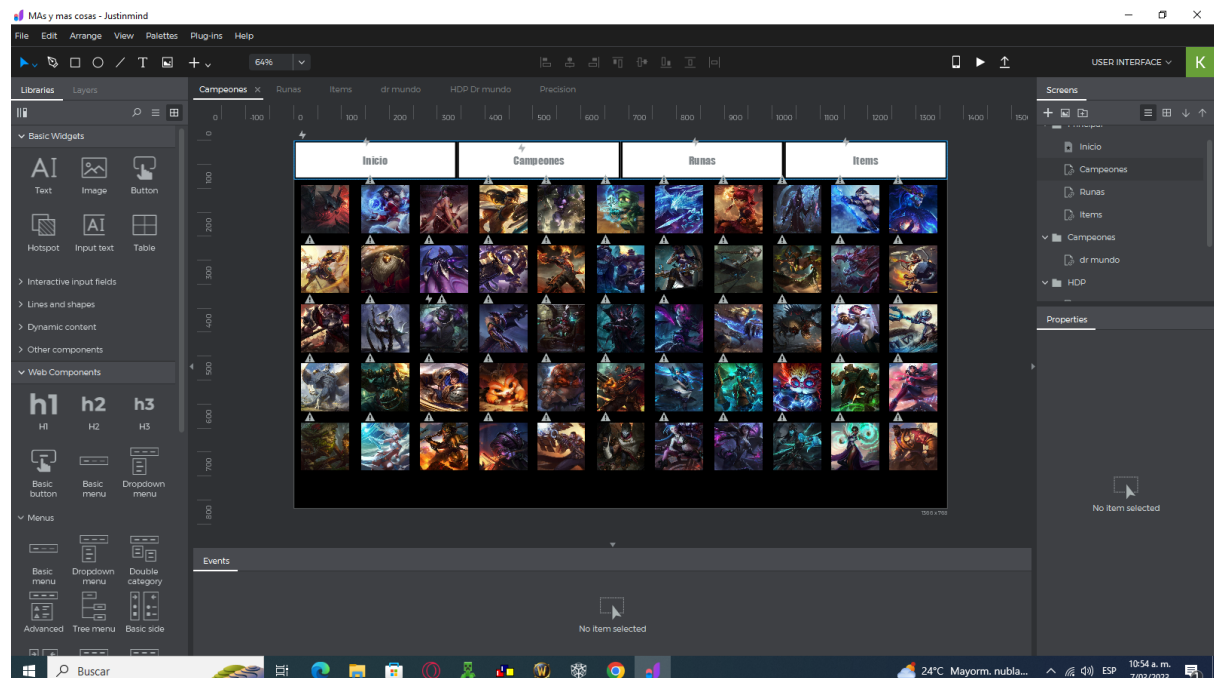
MAs y mas cosas - Justinmind

File Edit Arrange View Palettes Plug-ins Help

64%

USER INTERFACE K

Libraries Layers

Basic Widgets

Text Image Button

Hotspot Input text Table

Interactive input fields

Lines and shapes

Dynamic content

Other components

Web Components

H1 H2 H3

Basic button Basic menu Dropdown menu

Menus

Basic menu Dropdown menu Double category

Advanced Tree menu Basic side

Campeones Runas Items dr mundo HDP Dr mundo Precision

0 100 200 300 400 500 600 700 800 900 1000 1100 1200 1300 1400 1500

100 200 300 400 500 600 700 800

Inicio Campeones Runas Items

Events

No item selected

Screens

Inicio

Campeones

Runas

Items

Campeones

dr mundo

HDP

Properties

No item selected

Buscar

24°C Mayorm. nubla... ESP 10:54 a. m. 7/02/2022